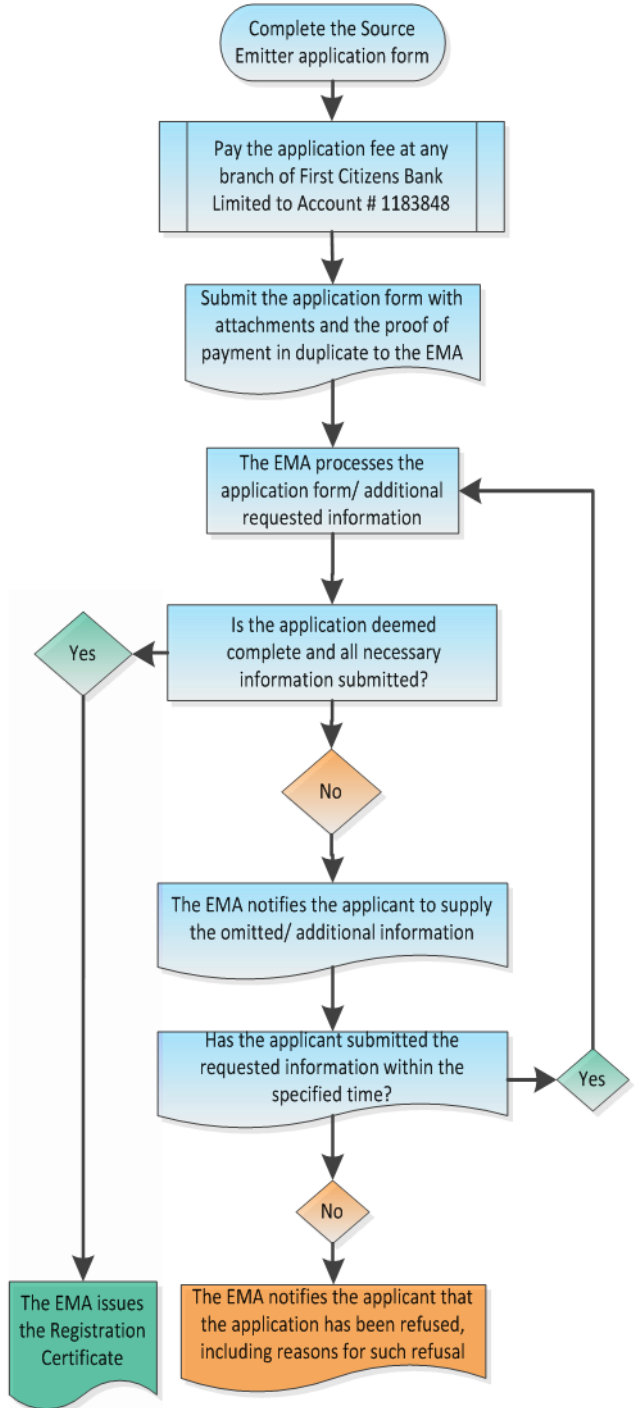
Complete the Source Emitter application form

Pay the application fee at any branch of First Citizens Bank Limited to Account # 1183848

Submit the application form with attachments and the proof of payment in duplicate to the EMA

The EMA processes the application form/ additional requested information

Is the application deemed complete and all necessary information submitted?

Yes

No

The EMA notifies the applicant to supply the omitted/ additional information

Has the applicant submitted the requested information within the specified time?

Yes

No

The EMA issues the Registration Certificate

The EMA notifies the applicant that the application has been refused, including reasons for such refusal